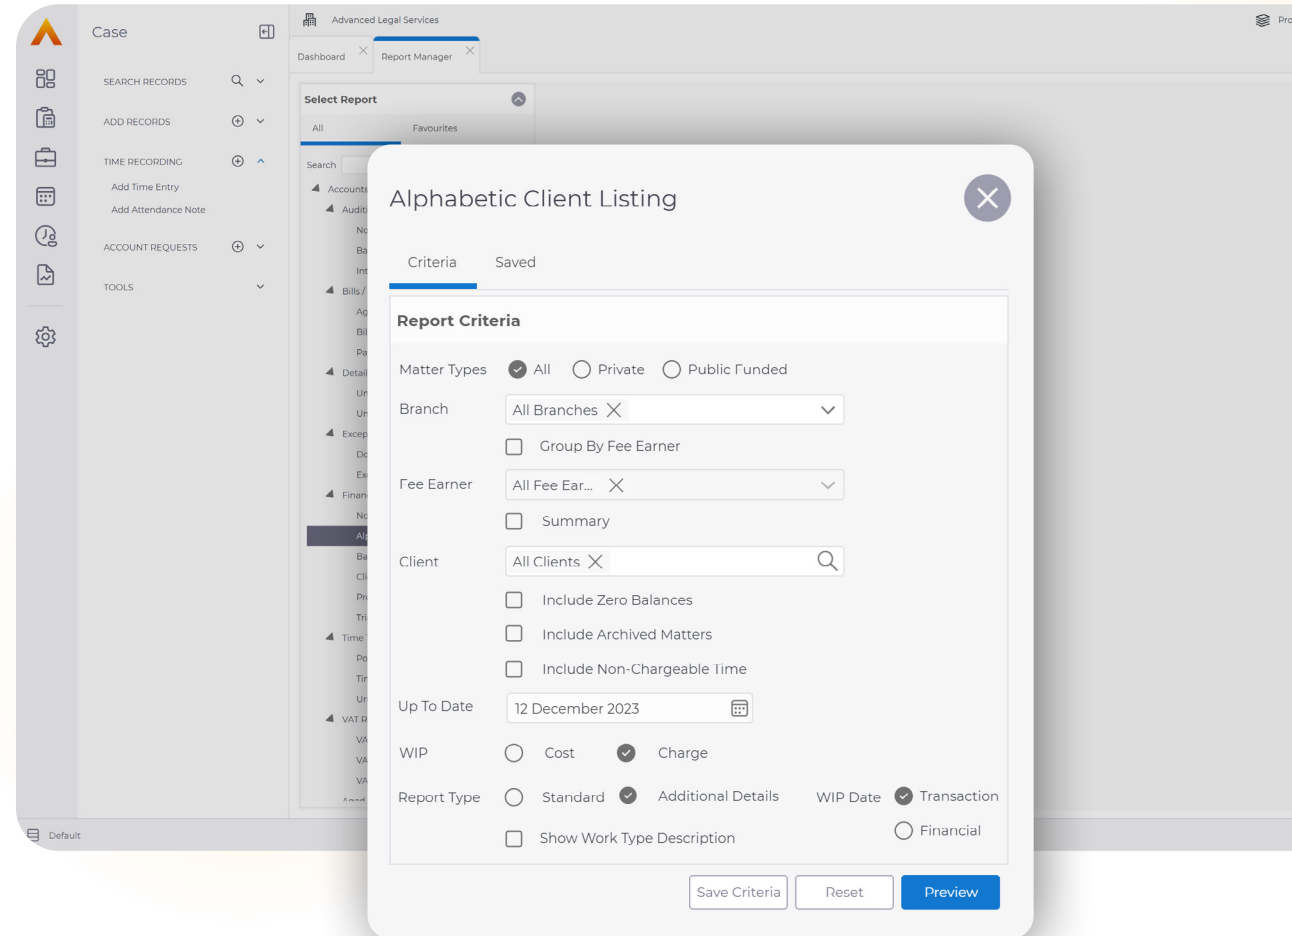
Case

SEARCH RECORDS

ADD RECORDS

TIME RECORDING

Add Time Entry

Add Attendance Note

ACCOUNT REQUESTS

TOOLS

Default

Advanced Legal Services

Pro

Dashboard

Report Manager

Select Report

All

Favourites

Search

Accounts

Audit

No

Ba

Int

Bills /

Ag

Bil

Pa

Detail

Ur

Ur

Excep

Do

Ex

Finan

No

Al

Ba

Cl

Pr

Tri

Time

Po

Tir

Ur

VAT R

VA

VA

VA

Alphabetic Client Listing

Criteria

Saved

Report Criteria

Matter Types All Private Public Funded

Branch All Branches

Group By Fee Earner

Fee Earner All Fee Ear...

Summary

Client All Clients

Include Zero Balances

Include Archived Matters

Include Non-Chargeable Time

Up To Date 12 December 2023

WIP Cost Charge

Report Type Standard Additional Details WIP Date Transaction

Show Work Type Description Financial

Save Criteria

Reset

Preview